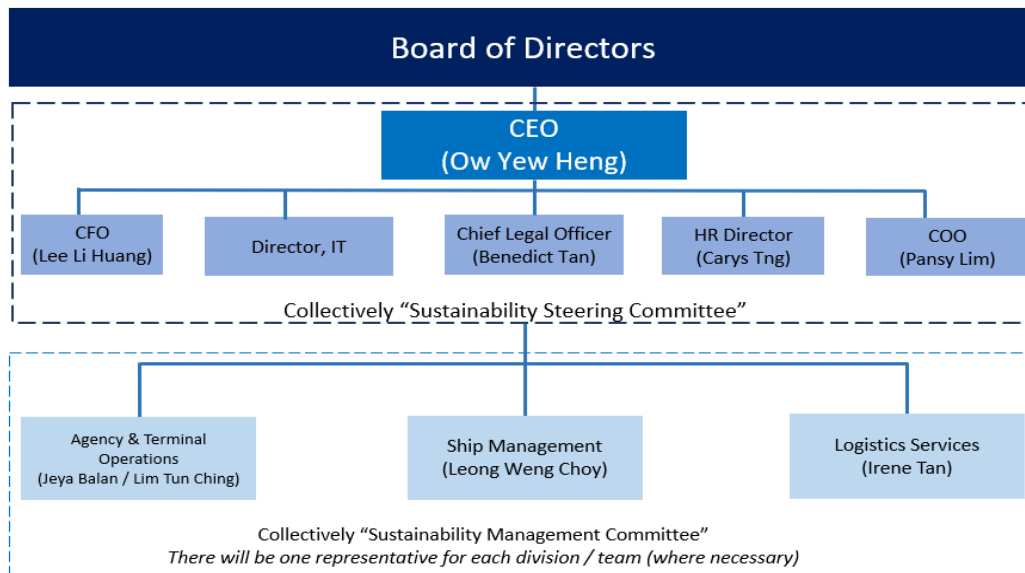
Board of Directors

CEO
(Ow Yew Heng)

CFO
(Lee Li Huang)

Director, IT

Chief Legal Officer
(Benedict Tan)

HR Director
(Carys Tng)

COO
(Pansy Lim)

Collectively "Sustainability Steering Committee"

Agency & Terminal Operations
(Jeya Balan / Lim Tun Ching)

Ship Management
(Leong Weng Choy)

Logistics Services
(Irene Tan)

Collectively "Sustainability Management Committee"
*There will be one representative for each division / team (where necessary)*